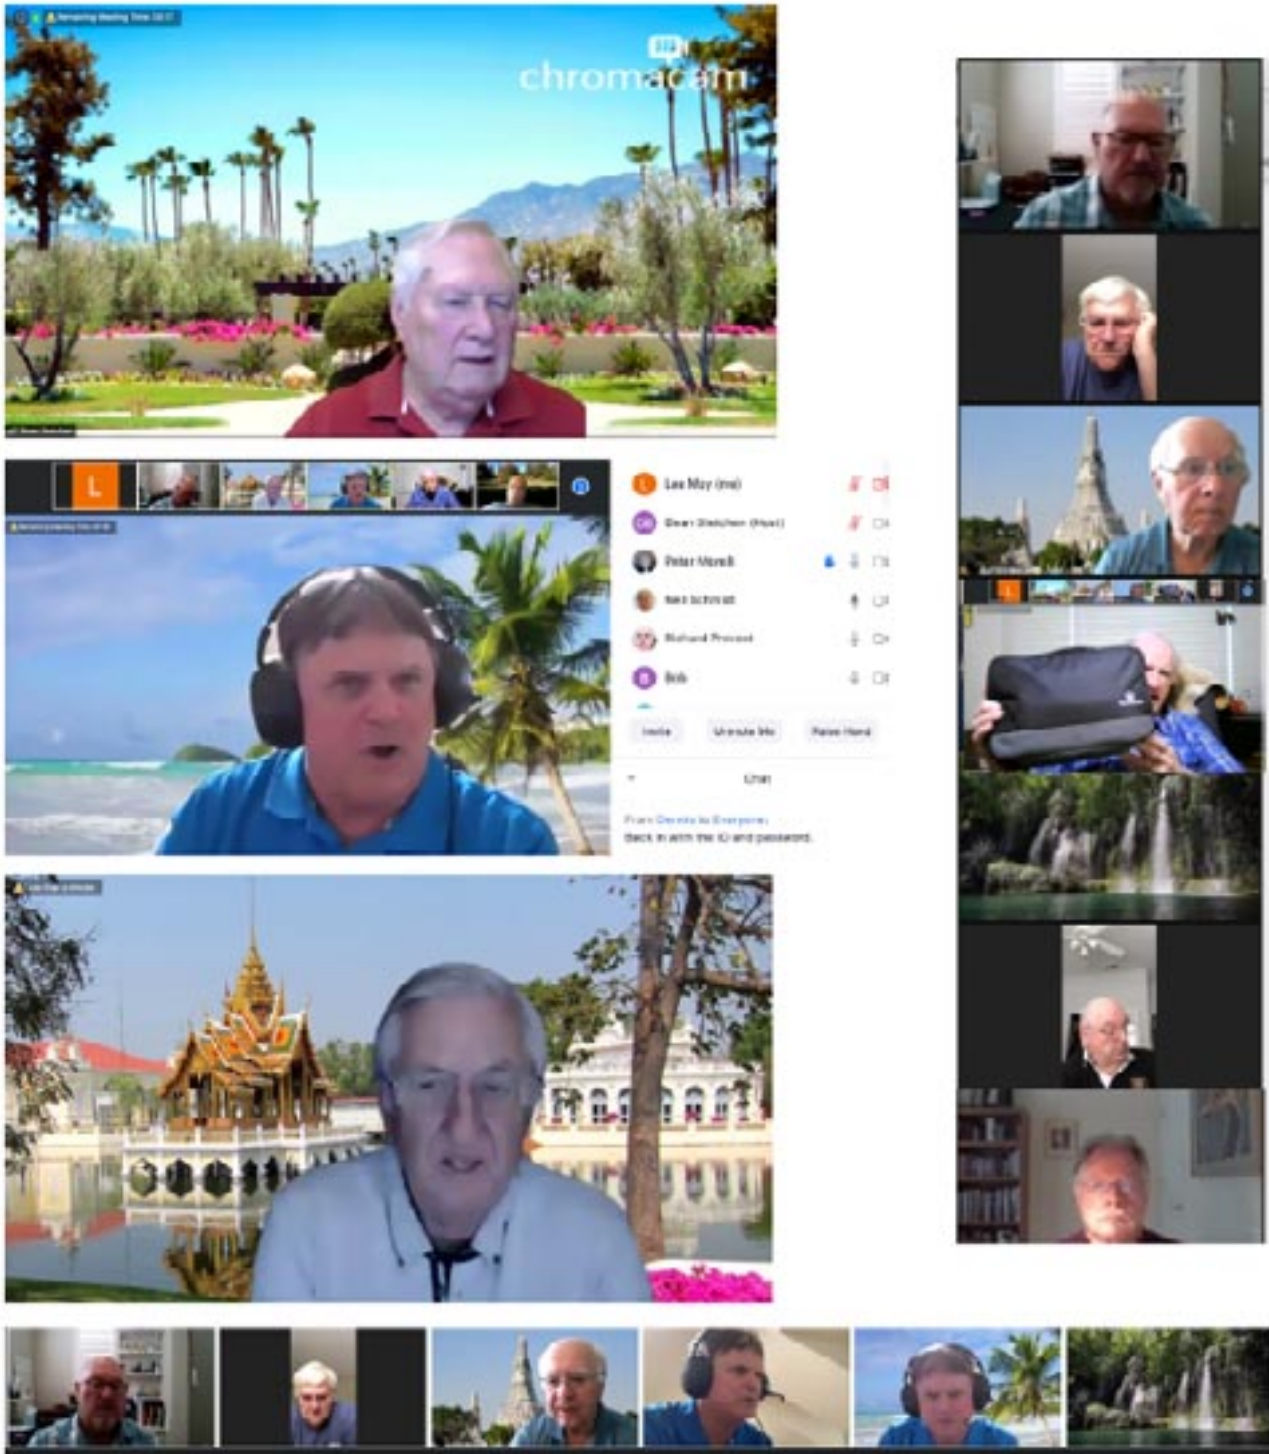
Remaining Meeting Time 30:11

chromacam

L

Lee May (me)

Dean Stelchen (Host)

Peter Morelli

Ken Schmidt

Richard Provost

Bob

Invite

Unmute Me

Raise Hand

Chat

From Dennis to Everyone:
Back in with the ID and password.

L